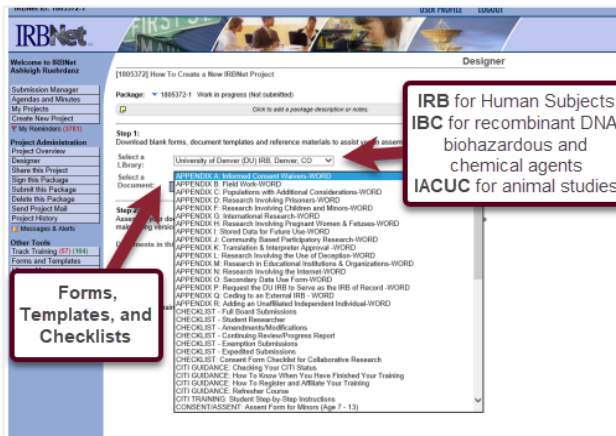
IRBNet ID: 1005372-1

USER PROFILE LOGOUT

IRBNet

Welcome to IRBNet
Ashleigh Ruehrdanz

Submission Manager
Agendas and Minutes
My Projects
Create New Project
My Reminders (3781)

Project Administration
Project Overview
Designer
Share this Project
Sign this Package
Submit this Package
Delete this Package
Send Project Mail
Project History
Messages & Alerts

Other Tools
Track Training (57) (164)
Forms and Templates

Designer

[1005372] How To Create a New IRBNet Project

Package: 1005372-1 Work in progress (Not submitted)

Click to add a package description or notes.

Step 1:
Download blank forms, document templates and reference materials to assist you in assem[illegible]

Select a Library: University of Denver (DU) IRB, Denver, CO

Select a Document:

APPENDIX A: Informed Consent Waivers-WORD
APPENDIX B: Field Work-WORD
APPENDIX C: Populations with Additional Considerations-WORD
APPENDIX D: Research Involving Prisoners-WORD
APPENDIX E: Research Involving Children and Minors-WORD
APPENDIX G: International Research-WORD
APPENDIX H: Research Involving Pregnant Women & Fetuses-WORD
APPENDIX I: Stored Data for Future Use-WORD
APPENDIX J: Community Based Participatory Research-WORD
APPENDIX K: Translation & Interpreter Approval -WORD
APPENDIX L: Research Involving the Use of Deception-WORD
APPENDIX M: Research in Educational Institutions & Organizations-WORD
APPENDIX N: Research Involving the Internet-WORD
APPENDIX O: Secondary Data Use Form-WORD
APPENDIX P: Request the DU IRB to Serve as the IRB of Record -WORD
APPENDIX Q: Ceding to an External IRB - WORD
APPENDIX R: Adding an Unaffiliated Independent Individual-WORD
CHECKLIST - Full Board Submissions
CHECKLIST - Student Researcher
CHECKLIST - Amendments/Modifications
CHECKLIST - Continuing Review/Progress Report
CHECKLIST - Exemption Submissions
CHECKLIST - Expedited Submissions
CHECKLIST: Consent Form Checklist for Collaborative Research
CITI GUIDANCE: Checking Your CITI Status
CITI GUIDANCE: How To Know When You Have Finished Your Training
CITI GUIDANCE: How To Register and Affiliate Your Training
CITI GUIDANCE: Refresher Course
CITI TRAINING: Student Step-by-Step Instructions
CONSENT/ASSENT: Assent Form for Minors (Age 7 - 13)

Step 2:
Assem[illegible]
Documents in th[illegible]

IRB for Human Subjects
IBC for recombinant DNA, biohazardous and chemical agents
IACUC for animal studies

Forms, Templates, and Checklists